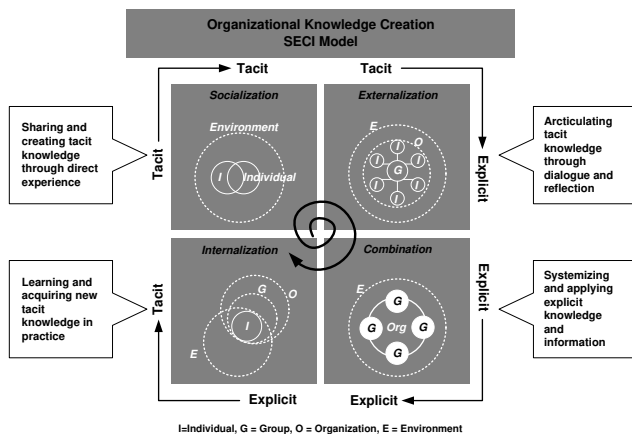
Organizational Knowledge Creation
SECI Model

Tacit

Tacit

Sharing and creating tacit knowledge through direct experience

Tacit

Socialization

Environment

I

Individual

Externalization

E

O

I

I

I

G

I

I

I

Explicit

Articulating tacit knowledge through dialogue and reflection

Learning and acquiring new tacit knowledge in practice

Tacit

Internalization

G

O

I

E

Combination

E

G

G

Org

G

G

Explicit

Systemizing and applying explicit knowledge and information

Explicit

Explicit

I=Individual, G = Group, O = Organization, E = Environment